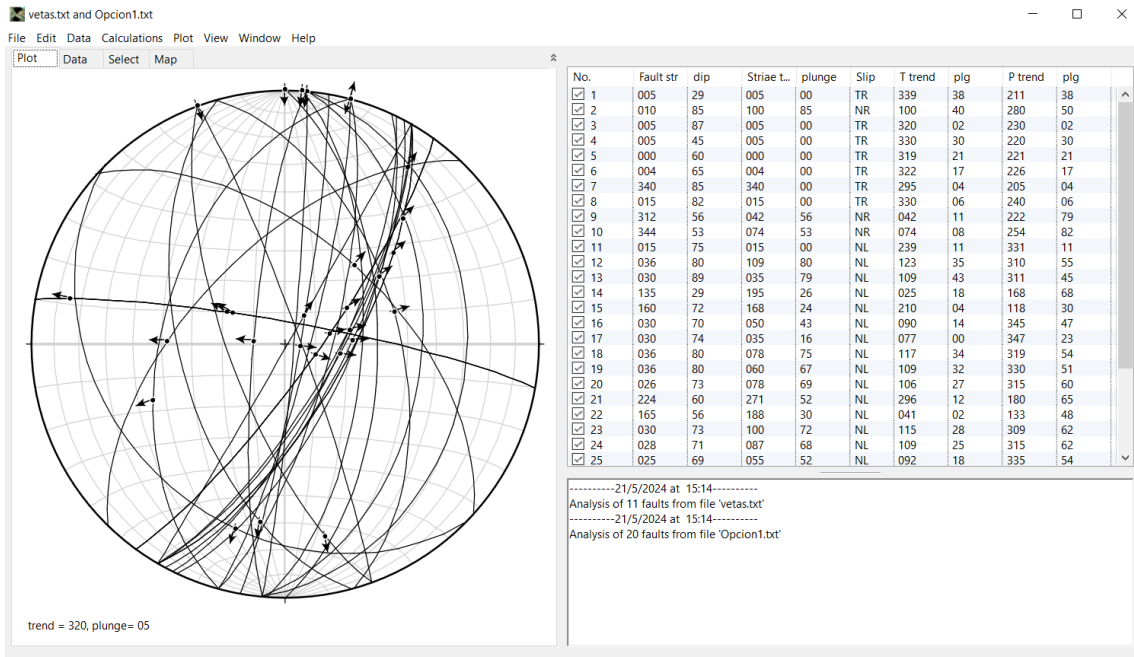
vetas.txt and Opcion1.txt

File Edit Data Calculations Plot View Window Help

Plot Data Select Map

| No. | Fault str | dip | Striae t... | plunge | Slip | T trend | plg | P trend | plg |
|---|---|---|---|---|---|---|---|---|---|
| 1 | 005 | 29 | 005 | 00 | TR | 339 | 38 | 211 | 38 |
| 2 | 010 | 85 | 100 | 85 | NR | 100 | 40 | 280 | 50 |
| 3 | 005 | 87 | 005 | 00 | TR | 320 | 02 | 230 | 02 |
| 4 | 005 | 45 | 005 | 00 | TR | 330 | 30 | 220 | 30 |
| 5 | 000 | 60 | 000 | 00 | TR | 319 | 21 | 221 | 21 |
| 6 | 004 | 65 | 004 | 00 | TR | 322 | 17 | 226 | 17 |
| 7 | 340 | 85 | 340 | 00 | TR | 295 | 04 | 205 | 04 |
| 8 | 015 | 82 | 015 | 00 | TR | 330 | 06 | 240 | 06 |
| 9 | 312 | 56 | 042 | 56 | NR | 042 | 11 | 222 | 79 |
| 10 | 344 | 53 | 074 | 53 | NR | 074 | 08 | 254 | 82 |
| 11 | 015 | 75 | 015 | 00 | NL | 239 | 11 | 331 | 11 |
| 12 | 036 | 80 | 109 | 80 | NL | 123 | 35 | 310 | 55 |
| 13 | 030 | 89 | 035 | 79 | NL | 109 | 43 | 311 | 45 |
| 14 | 135 | 29 | 195 | 26 | NL | 025 | 18 | 168 | 68 |
| 15 | 160 | 72 | 168 | 24 | NL | 210 | 04 | 118 | 30 |
| 16 | 030 | 70 | 050 | 43 | NL | 090 | 14 | 345 | 47 |
| 17 | 030 | 74 | 035 | 16 | NL | 077 | 00 | 347 | 23 |
| 18 | 036 | 80 | 078 | 75 | NL | 117 | 34 | 319 | 54 |
| 19 | 036 | 80 | 060 | 67 | NL | 109 | 32 | 330 | 51 |
| 20 | 026 | 73 | 078 | 69 | NL | 106 | 27 | 315 | 60 |
| 21 | 224 | 60 | 271 | 52 | NL | 296 | 12 | 180 | 65 |
| 22 | 165 | 56 | 188 | 30 | NL | 041 | 02 | 133 | 48 |
| 23 | 030 | 73 | 100 | 72 | NL | 115 | 28 | 309 | 62 |
| 24 | 028 | 71 | 087 | 68 | NL | 109 | 25 | 315 | 62 |
| 25 | 025 | 69 | 055 | 52 | NL | 092 | 18 | 335 | 54 |

----------21/5/2024 at 15:14----------
Analysis of 11 faults from file 'vetas.txt'
----------21/5/2024 at 15:14----------
Analysis of 20 faults from file 'Opcion1.txt'

trend = 320, plunge= 05